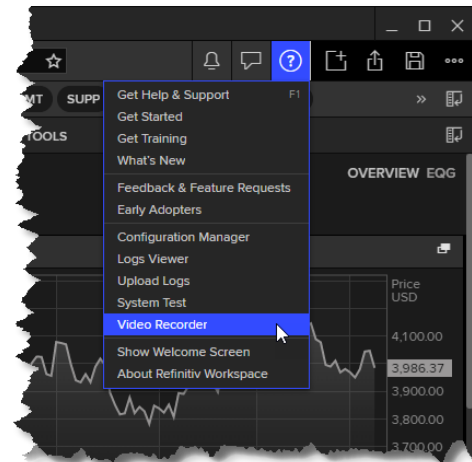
MT SUPP

TOOLS

Get Help & Support F1
Get Started
Get Training
What's New

Feedback & Feature Requests
Early Adopters

Configuration Manager
Logs Viewer
Upload Logs
System Test
Video Recorder

Show Welcome Screen
About Refinitiv Workspace

OVERVIEW EQG

Price USD

4,100.00
3,986.37
3,900.00
3,800.00
3,700.00